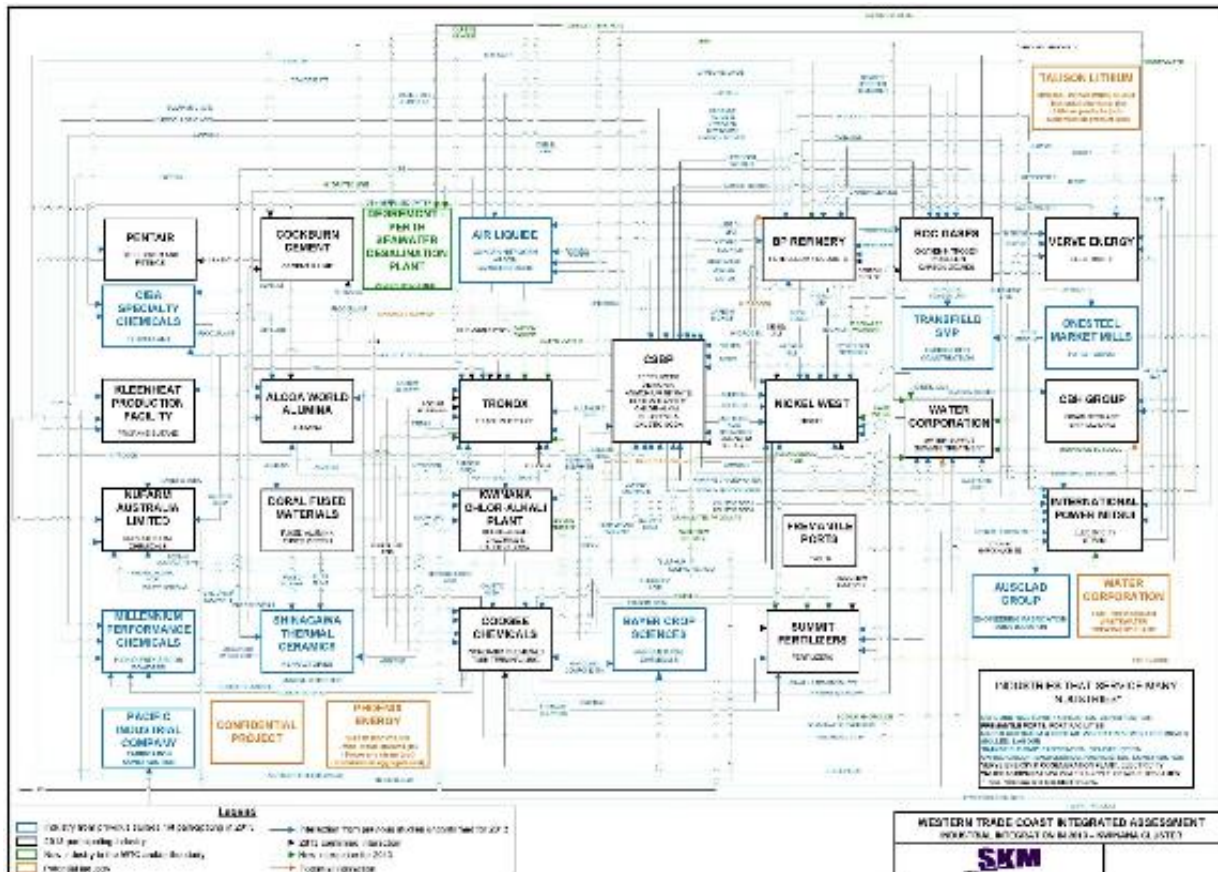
TALISON LITHIUM

PENTAIR

COCKBURN CEMENT

PERTH SEAWATER DESALINATION PLANT

AIR LIQUIDE

BP REFINERY

HOC GASES

VERVE ENERGY

CIBA SPECIALTY CHEMICALS

TRANSFIELD SVP

ONESTEEL MARKET MILLS

CSBP

KLEENHEAT PRODUCTION FACILITY

ALCOA WORLD ALUMINA

TRONOX

NICKEL WEST

WATER CORPORATION

CBH GROUP

NUFARM AUSTRALIA LIMITED

CORAL FUSED MATERIALS

KWINANA CHLOR-ALKALI PLANT

FREMANTLE PORTS

INTERNATIONAL POWER MITSUI

AUSCLAD GROUP

WATER CORPORATION

MILLENNIUM PERFORMANCE CHEMICALS

SHINAGAWA THERMAL CERAMICS

COOGEE CHEMICALS

BAYER CROP SCIENCES

SUMMIT FERTILIZERS

PACIFIC INDUSTRIAL COMPANY

CONFIDENTIAL PROJECT

PHOENIX ENERGY

Legend

WESTERN TRADE COAST INTEGRATED ASSESSMENT
INDUSTRIAL INTEGRATION IN 2013 – KWINANA CLUSTER

SKM